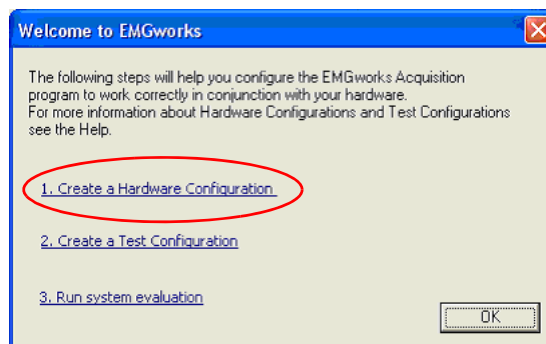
Welcome to EMGworks

The following steps will help you configure the EMGworks Acquisition program to work correctly in conjunction with your hardware.
For more information about Hardware Configurations and Test Configurations see the Help.

1. Create a Hardware Configuration

2. Create a Test Configuration

3. Run system evaluation

OK